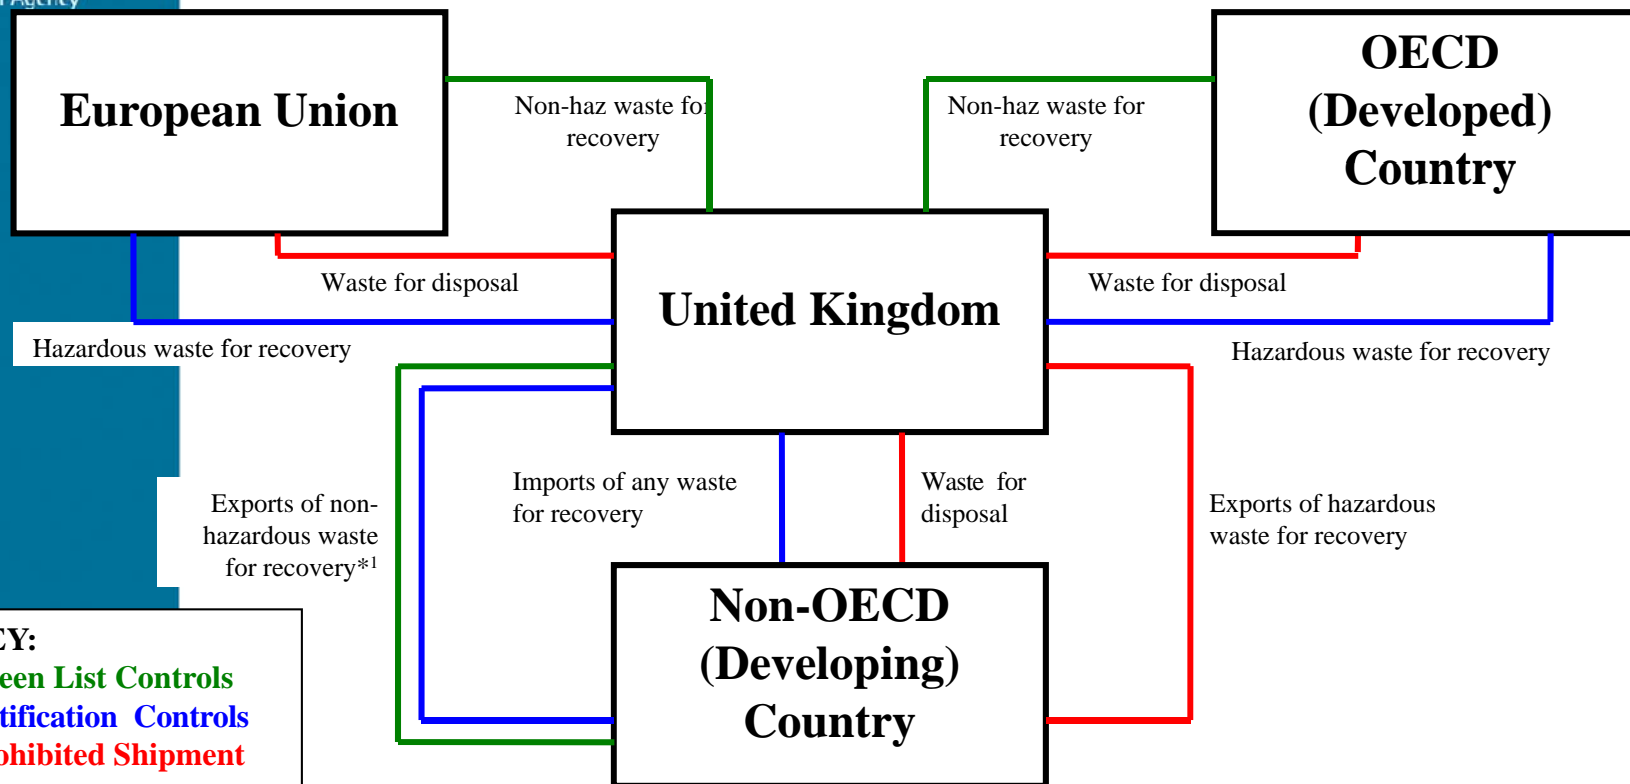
Agency

European Union

Non-haz waste for recovery

Non-haz waste for recovery

OECD (Developed) Country

United Kingdom

Waste for disposal

Waste for disposal

Hazardous waste for recovery

Hazardous waste for recovery

Exports of non-hazardous waste for recovery*$^1$

Imports of any waste for recovery

Waste for disposal

Exports of hazardous waste for recovery

Non-OECD (Developing) Country

CY:
een List Controls
tification Controls
ohibited Shipment